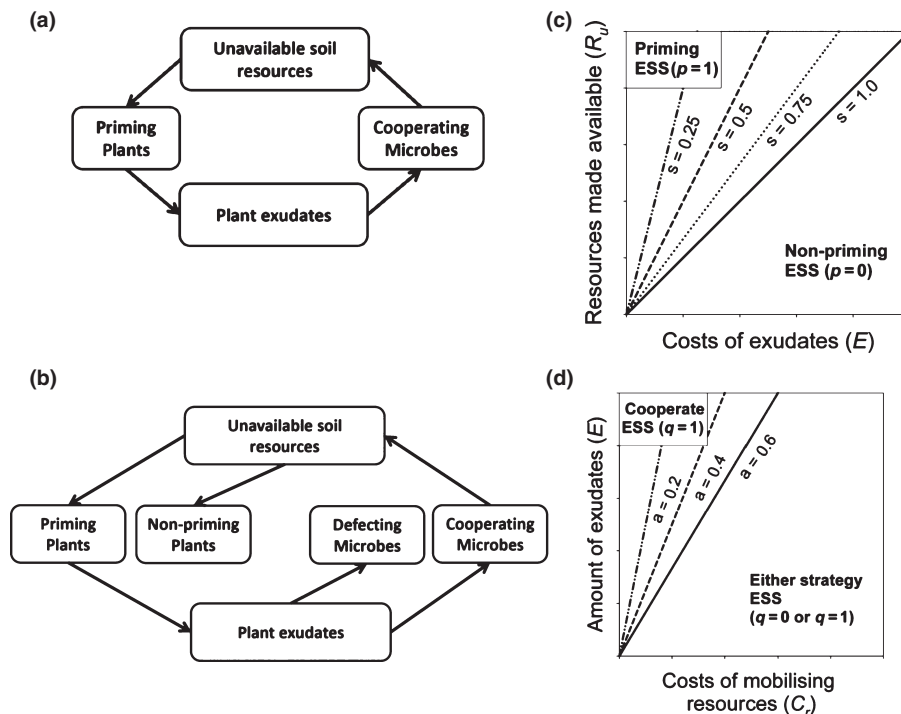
(a)

Unavailable soil resources

Priming Plants

Cooperating Microbes

Plant exudates

(b)

Unavailable soil resources

Priming Plants

Non-priming Plants

Defecting Microbes

Cooperating Microbes

Plant exudates

(c)

Priming ESS ($p = 1$)

$s = 0.25$

$s = 0.5$

$s = 0.75$

$s = 1.0$

Non-priming ESS ($p = 0$)

Resources made available ($R_u$)

Costs of exudates ($E$)

(d)

Cooperate ESS ($q = 1$)

$a = 0.2$

$a = 0.4$

$a = 0.6$

Either strategy ESS ($q = 0$ or $q = 1$)

Amount of exudates ($E$)

Costs of mobilising resources ($C_r$)